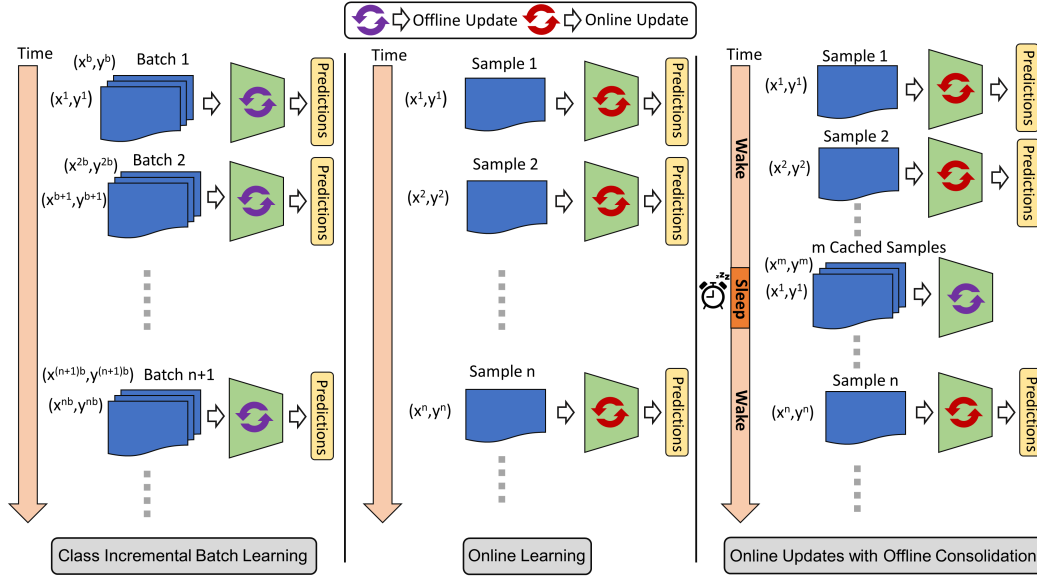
Offline Update Online Update

Time

$(x^b,y^b)$ Batch 1

$(x^1,y^1)$

Predictions

$(x^{2b},y^{2b})$ Batch 2

$(x^{b+1},y^{b+1})$

Predictions

$(x^{(n+1)b},y^{(n+1)b})$ Batch n+1

$(x^{nb},y^{nb})$

Predictions

Class Incremental Batch Learning

Time

Sample 1

$(x^1,y^1)$

Predictions

Sample 2

$(x^2,y^2)$

Predictions

Sample n

$(x^n,y^n)$

Predictions

Online Learning

Time

Wake

Sample 1

$(x^1,y^1)$

Predictions

Sample 2

$(x^2,y^2)$

Predictions

Sleep

m Cached Samples

$(x^m,y^m)$

$(x^1,y^1)$

Wake

Sample n

$(x^n,y^n)$

Predictions

Online Updates with Offline Consolidation